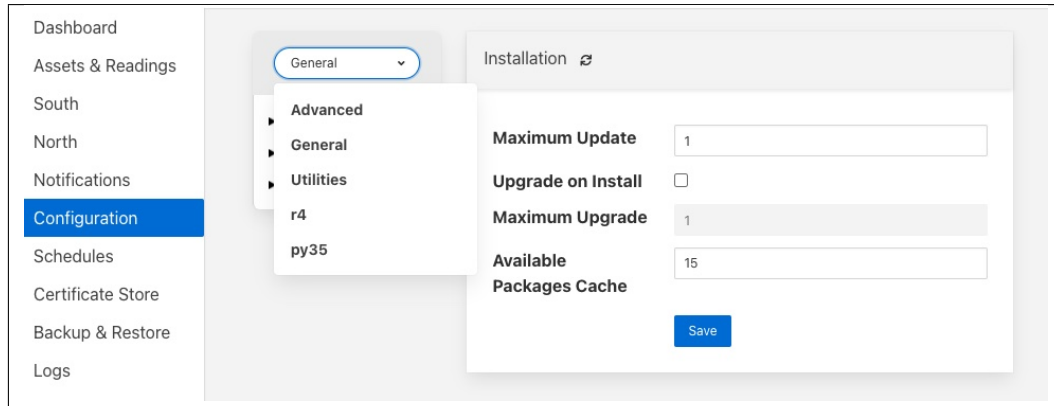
Dashboard
Assets & Readings
South
North
Notifications
Configuration
Schedules
Certificate Store
Backup & Restore
Logs

General

Advanced
General
Utilities
r4
py35

Installation

Maximum Update 1
Upgrade on Install
Maximum Upgrade 1
Available Packages Cache 15

Save